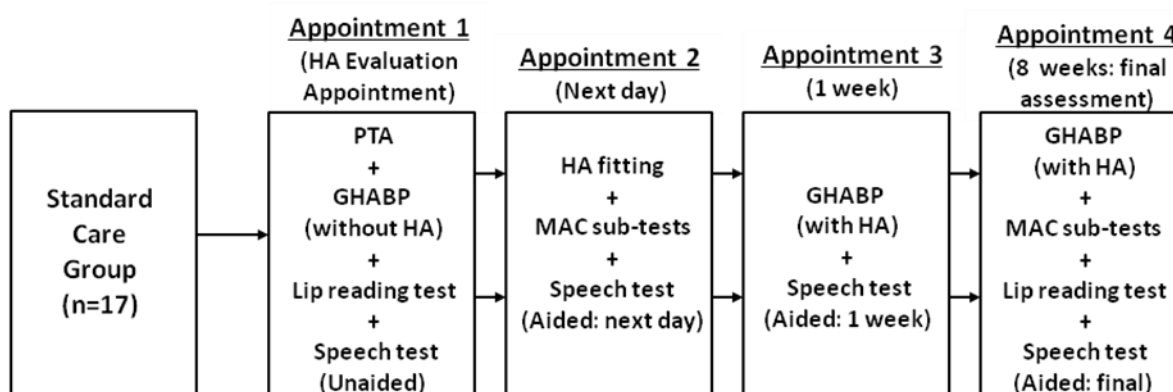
Standard Care Group (n=17)

Appointment 1
(HA Evaluation Appointment)
PTA
+
GHABP (without HA)
+
Lip reading test
+
Speech test (Unaided)

Appointment 2
(Next day)
HA fitting
+
MAC sub-tests
+
Speech test (Aided: next day)

Appointment 3
(1 week)
GHABP (with HA)
+
Speech test (Aided: 1 week)

Appointment 4
(8 weeks: final assessment)
GHABP (with HA)
+
MAC sub-tests
+
Lip reading test
+
Speech test (Aided: final)